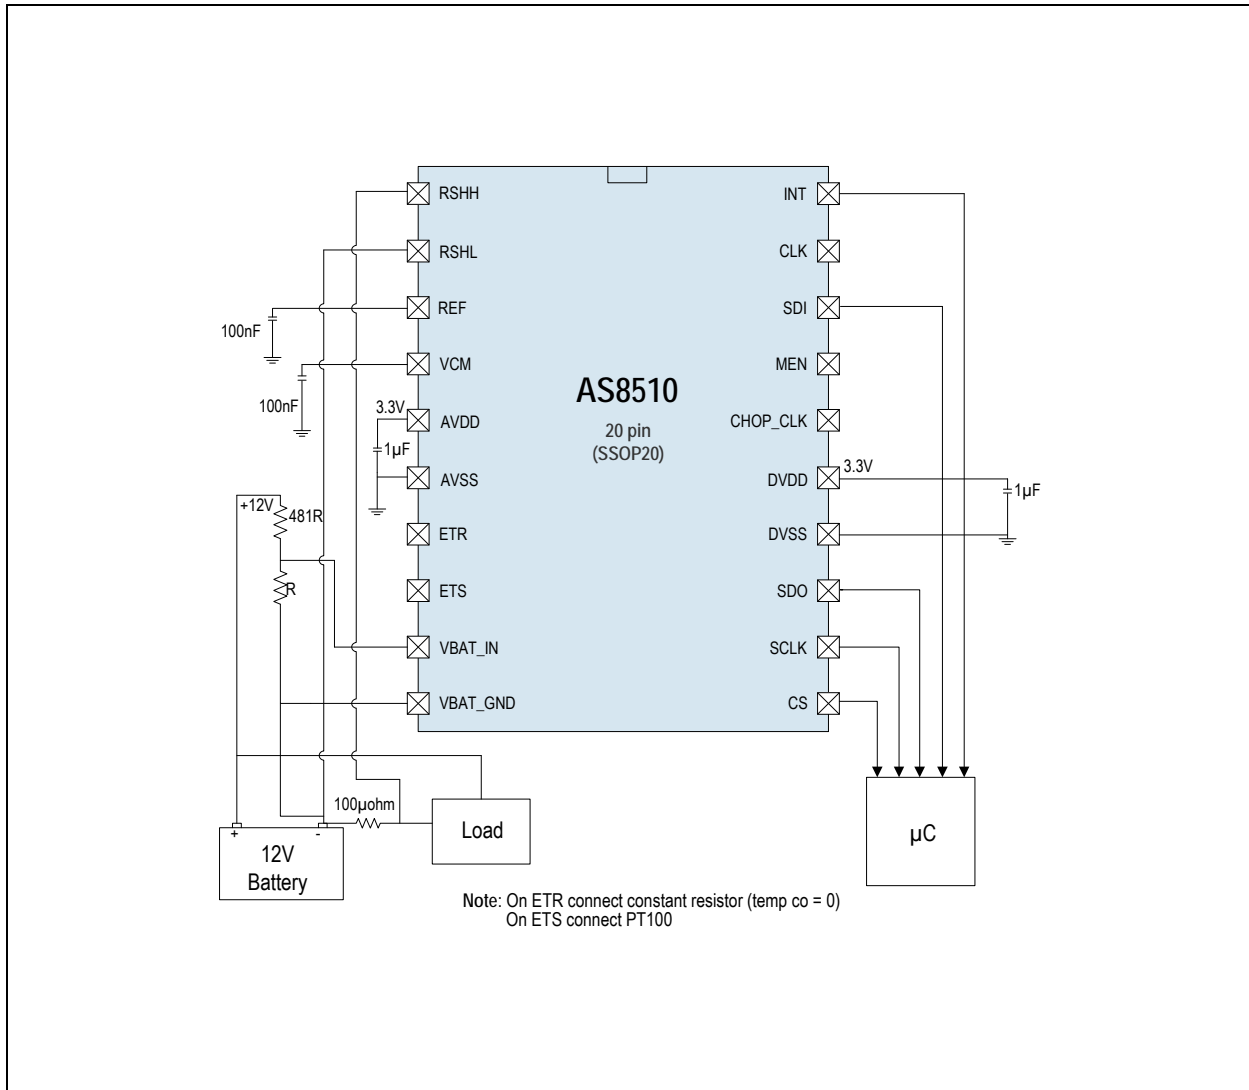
RSHH
RSHL
REF
VCM
AVDD
AVSS
ETR
ETS
VBAT_IN
VBAT_GND

INT
CLK
SDI
MEN
CHOP_CLK
DVDD
DVSS
SDO
SCLK
CS

AS8510
20 pin
(SSOP20)

100nF
100nF
3.3V
1µF
3.3V
1µF
+12V
481R
R
100µohm
Load
+
-
12V
Battery
µC

Note: On ETR connect constant resistor (temp co = 0)
On ETS connect PT100